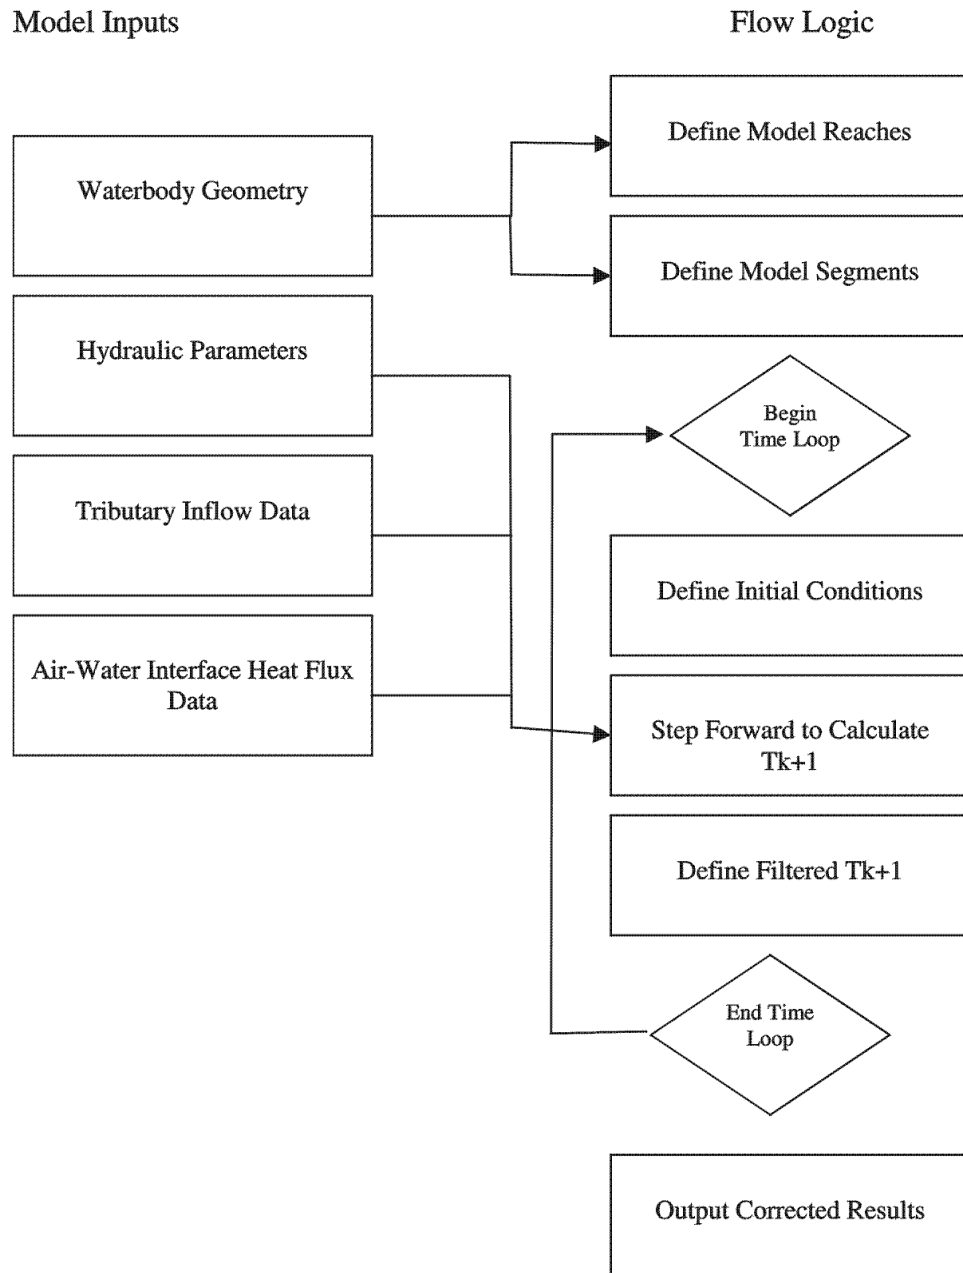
Model Inputs

Flow Logic

Waterbody Geometry

Define Model Reaches

Define Model Segments

Hydraulic Parameters

Begin Time Loop

Tributary Inflow Data

Define Initial Conditions

Air-Water Interface Heat Flux Data

Step Forward to Calculate Tk+1

Define Filtered Tk+1

End Time Loop

Output Corrected Results